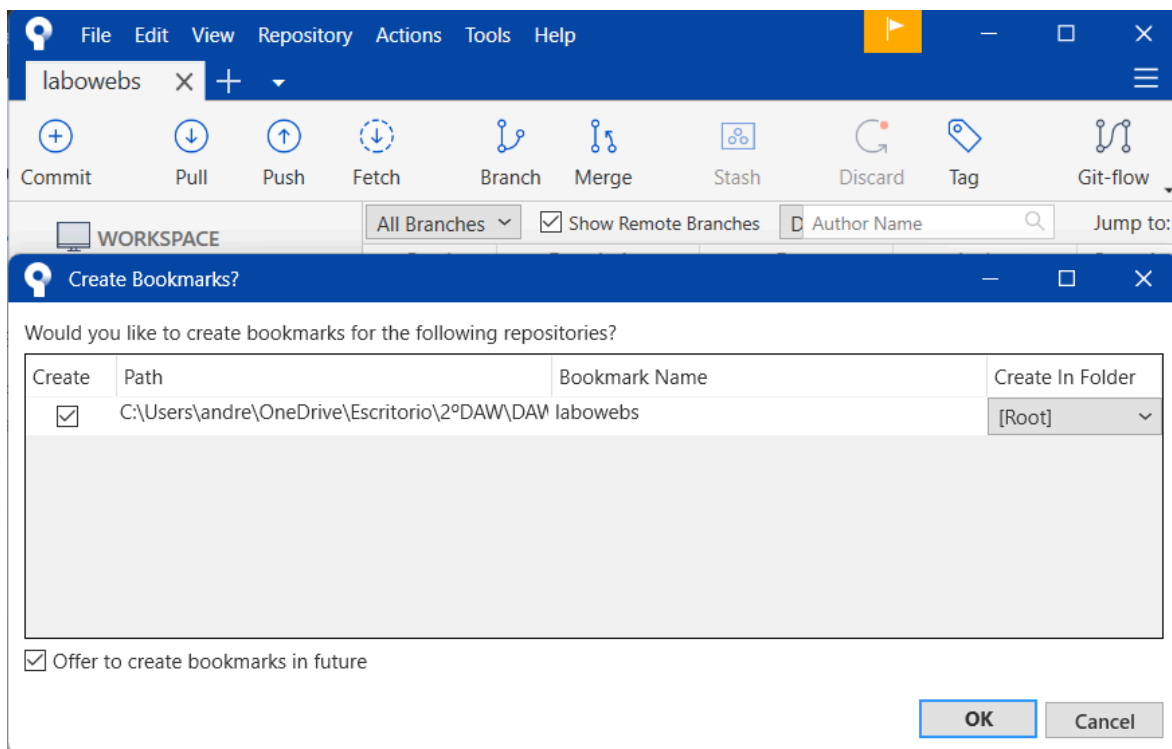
File Edit View Repository Actions Tools Help

labowebs

Commit Pull Push Fetch Branch Merge Stash Discard Tag Git-flow

WORKSPACE

All Branches Show Remote Branches D Author Name Jump to:

Create Bookmarks?

Would you like to create bookmarks for the following repositories?

| Create | Path | Bookmark Name | Create In Folder |
|---|---|---|---|
| ☑ | C:\Users\andre\OneDrive\Escritorio\2ºDAW\DAW | labowebs | [Root] |

Offer to create bookmarks in future

OK Cancel